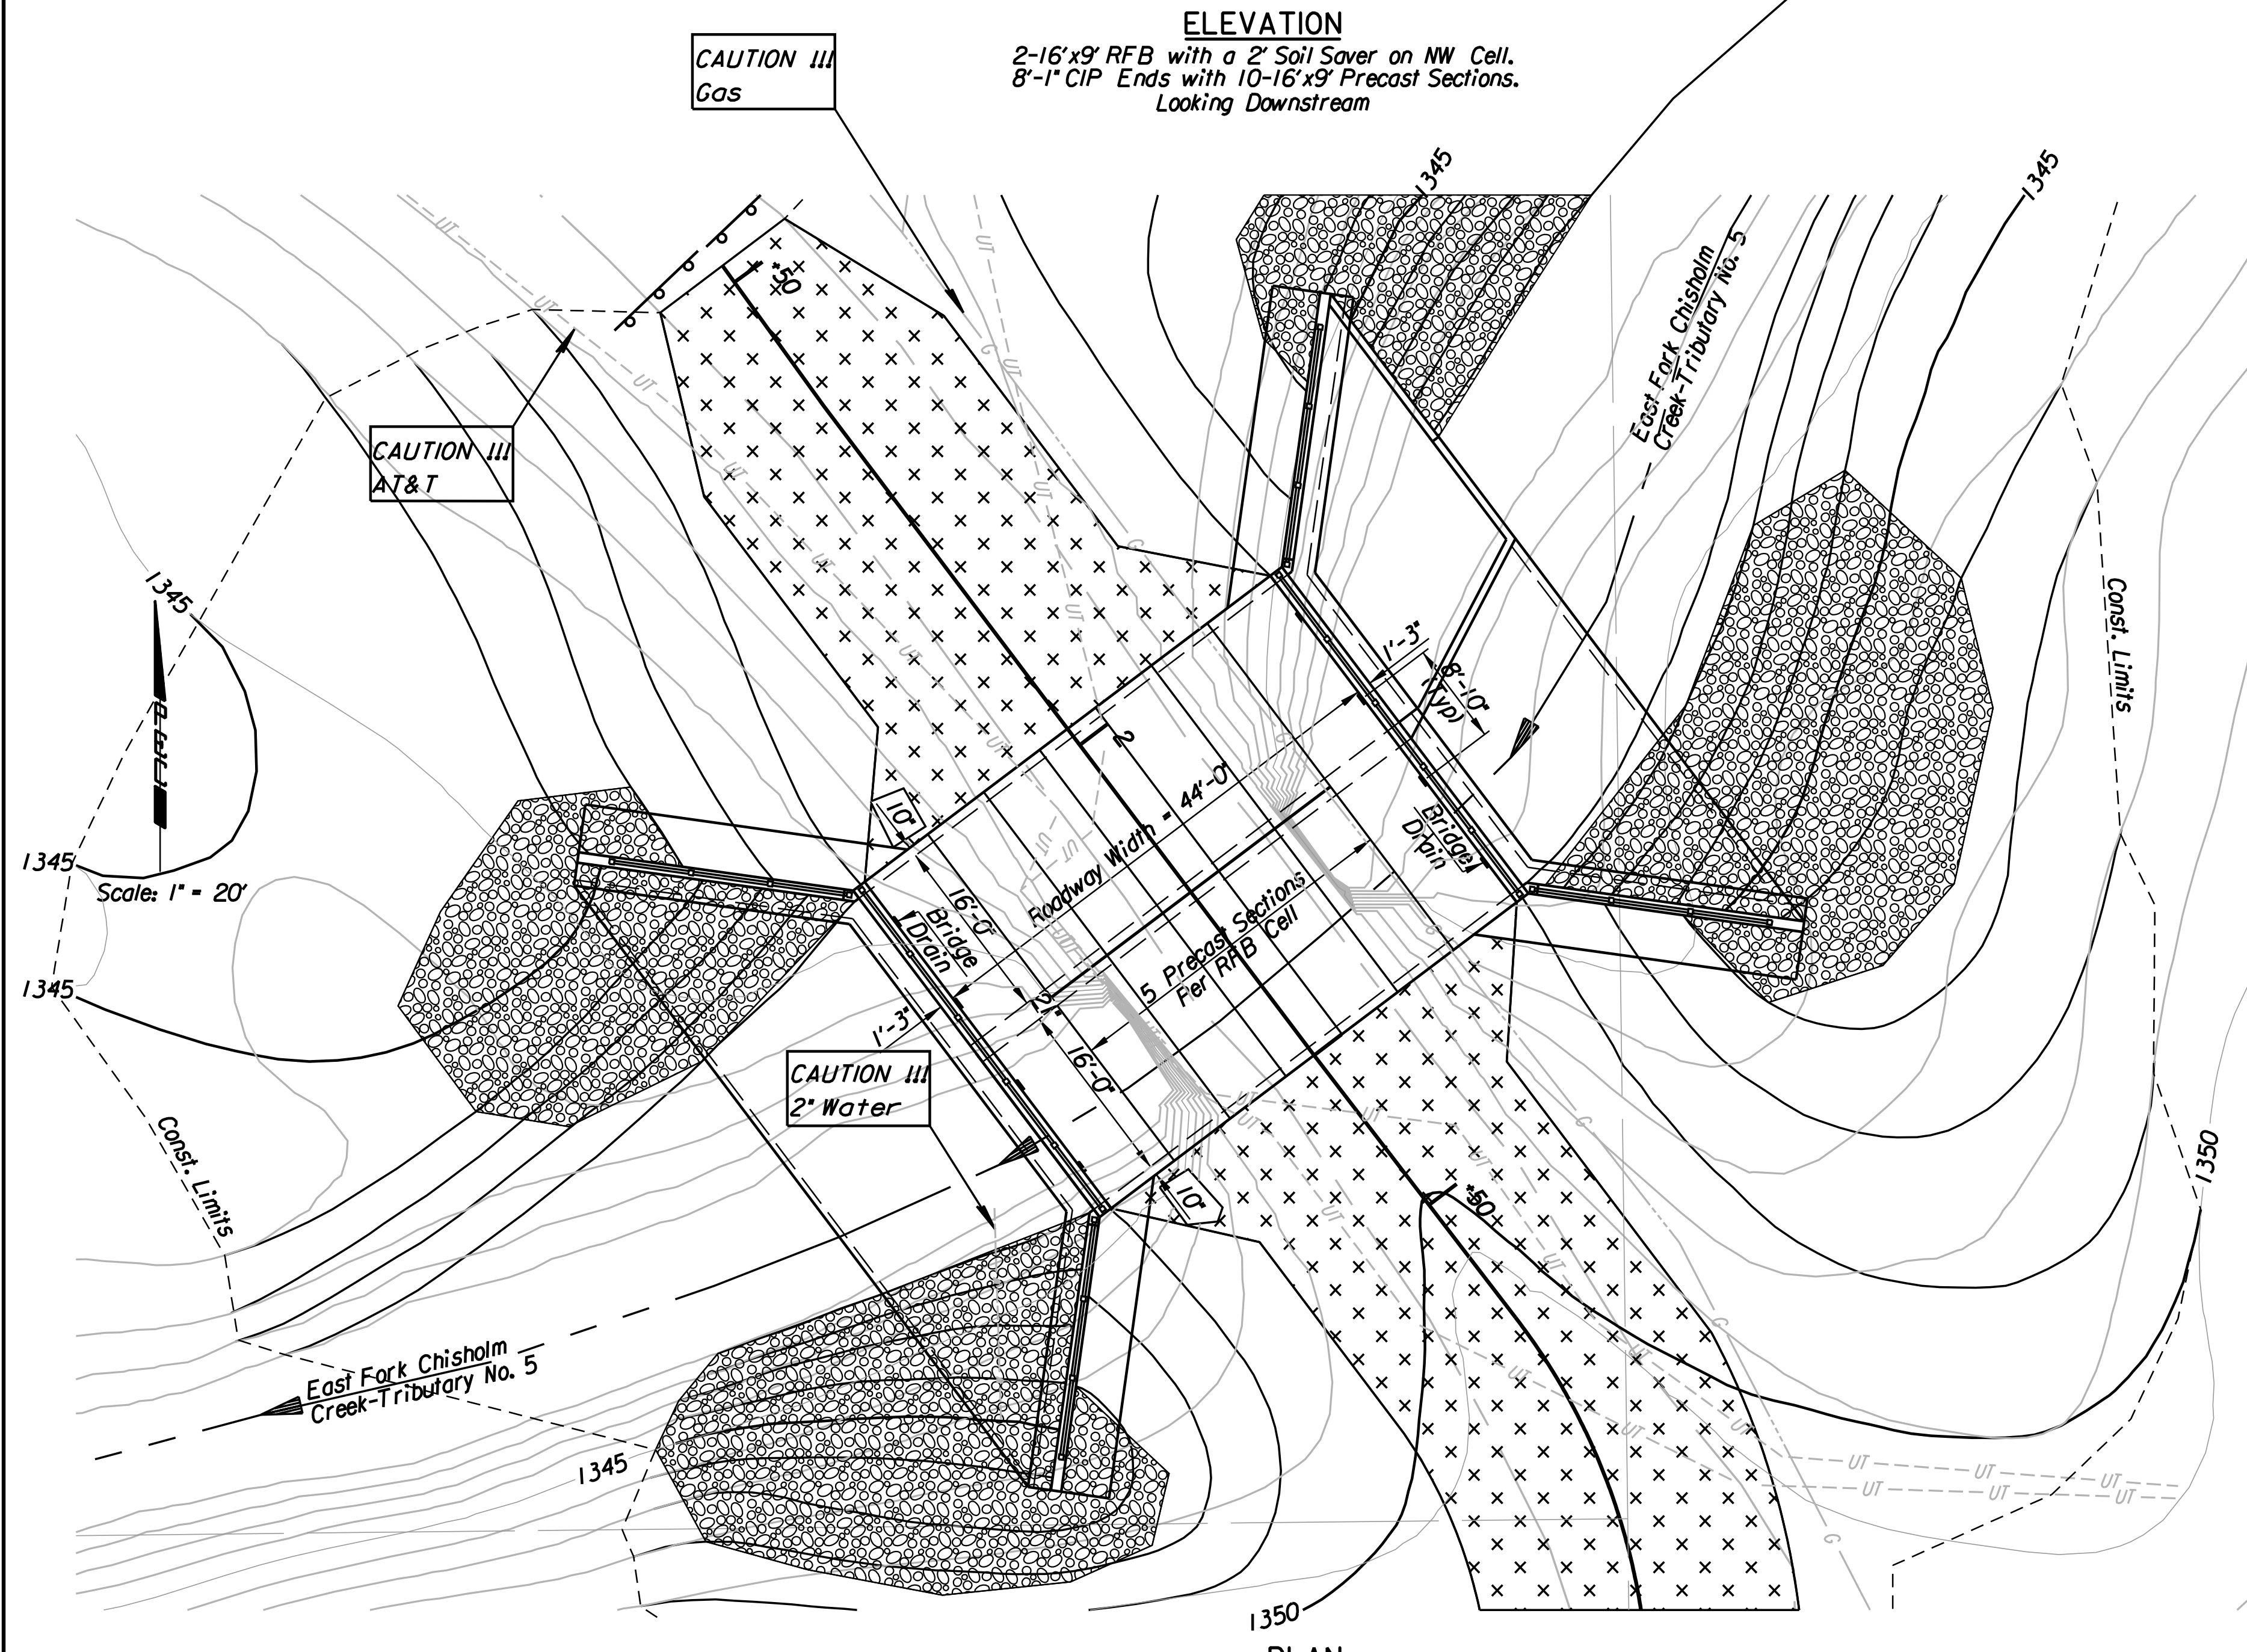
ELEVATION
2-16'x9' RFB with a 2' Soil Saver on NW Cell.
8'-1" CIP Ends with 10-16'x9' Precast Sections.
Looking Downstream

CAUTION !!!
Gas

CAUTION !!!
AT&T

1345

1345

East Fork Chisholm
Creek-Tributary No. 5

Const. Limits

1345

1345

Scale: 1" = 20'

1'-3"

8'-10"
(Typ)

2

Roadway Width = 44'-0"

Bridge
Drain

10"

16'-0"

Bridge
Drain

5 Precast Sections
Per RFB Cell

1'-3"

2'

16'-0"

CAUTION !!!
2" Water

10"

50

50

Const. Limits

1350

East Fork Chisholm
Creek-Tributary No. 5

1345

1350

UT

G

PLAN